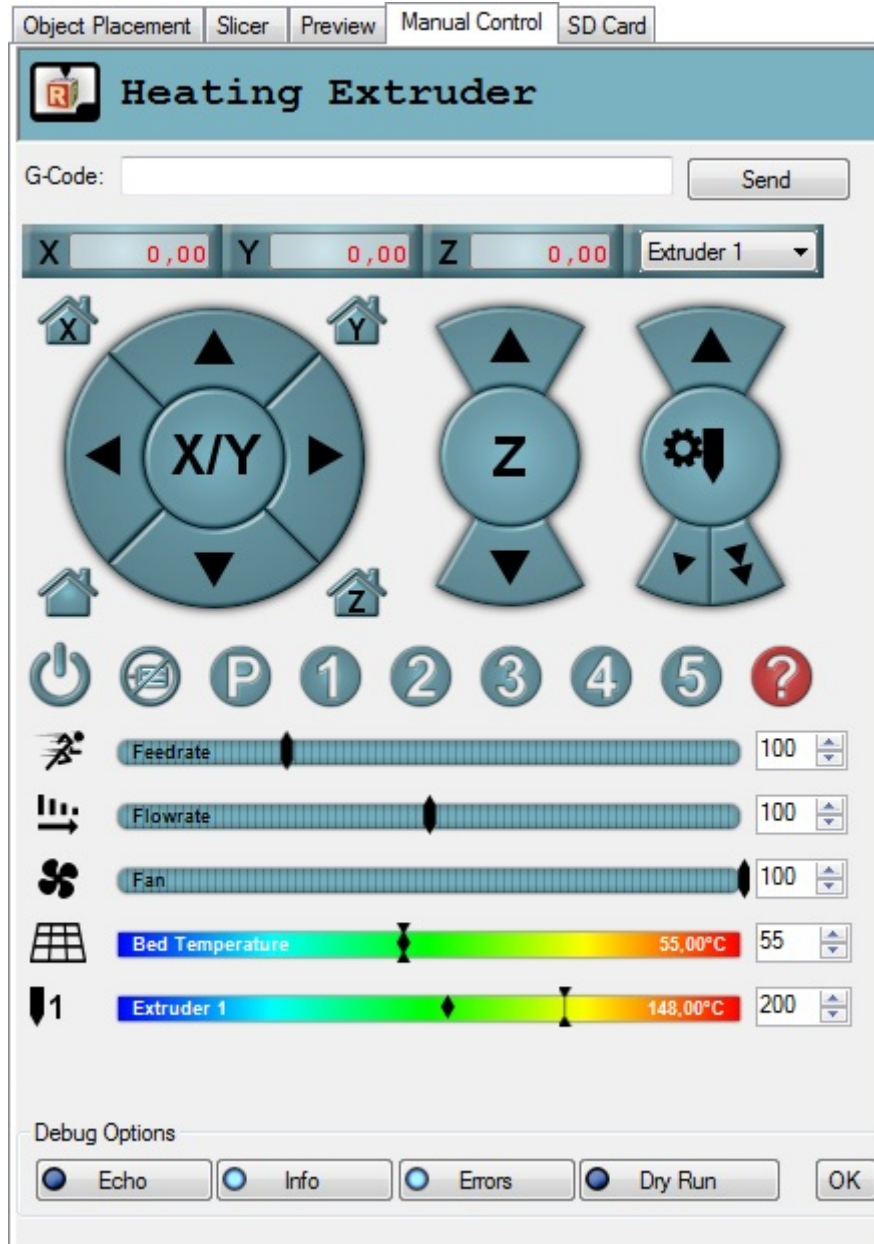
Object Placement | Slicer | Preview | Manual Control | SD Card

R

Heating Extruder

G-Code:

Send

X 0,00 Y 0,00 Z 0,00 Extruder 1

X Y

X/Y

Z

Z

P 1 2 3 4 5 ?

Feedrate 100

Flowrate 100

Fan 100

Bed Temperature 55,00°C 55

1 Extruder 1 148,00°C 200

Debug Options

Echo Info Errors Dry Run OK